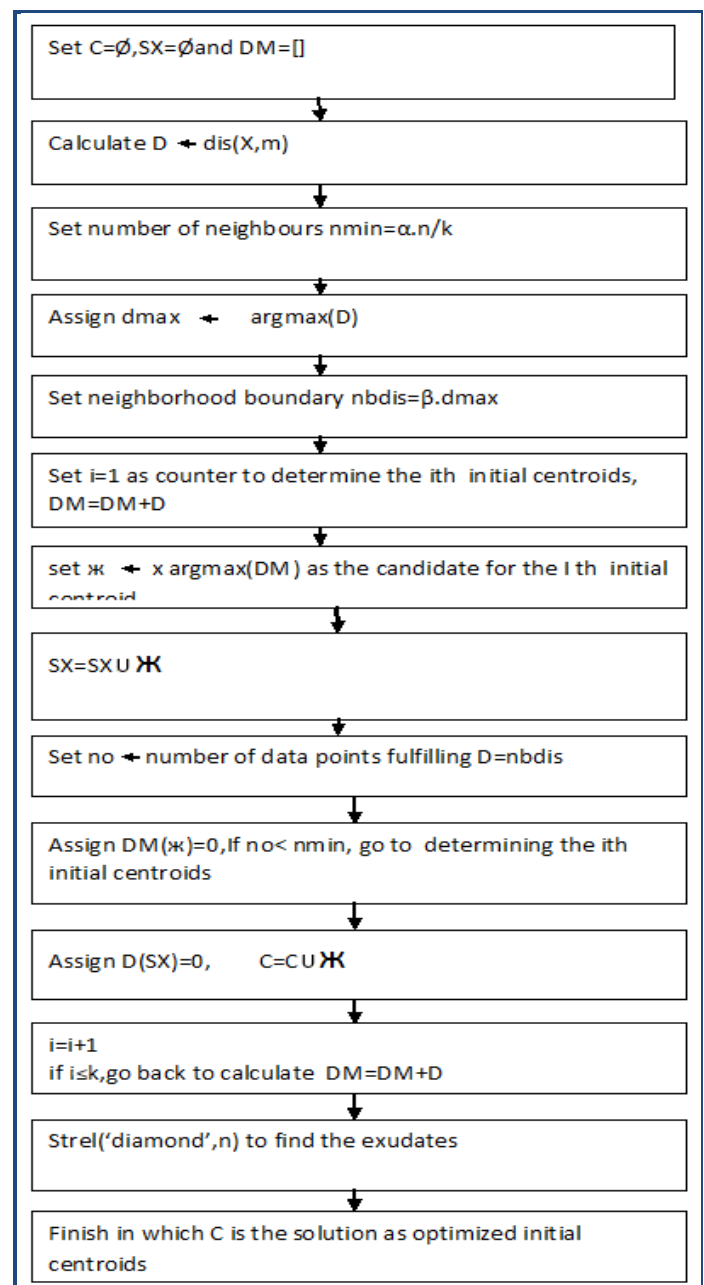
Set C=Ø,SX=Øand DM=[]

Calculate D ← dis(X,m)

Set number of neighbours nmin=α.n/k

Assign dmax ← argmax(D)

Set neighborhood boundary nbdis=β.dmax

Set i=1 as counter to determine the ith initial centroids, DM=DM+D

set ж ← x argmax(DM) as the candidate for the I th initial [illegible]

SX=SXU Ж

Set no ← number of data points fulfilling D=nbdis

Assign DM(ж)=0,If no< nmin, go to determining the ith initial centroids

Assign D(SX)=0, C=CU Ж

i=i+1
if i≤k,go back to calculate DM=DM+D

Strel('diamond',n) to find the exudates

Finish in which C is the solution as optimized initial centroids